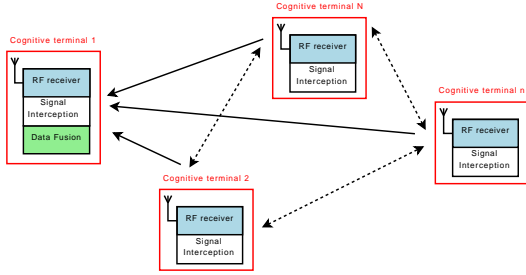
Cognitive terminal N
RF receiver
Signal Interception

Cognitive terminal 1
RF receiver
Signal Interception
Data Fusion

Cognitive terminal n
RF receiver
Signal Interception

Cognitive terminal 2
RF receiver
Signal Interception